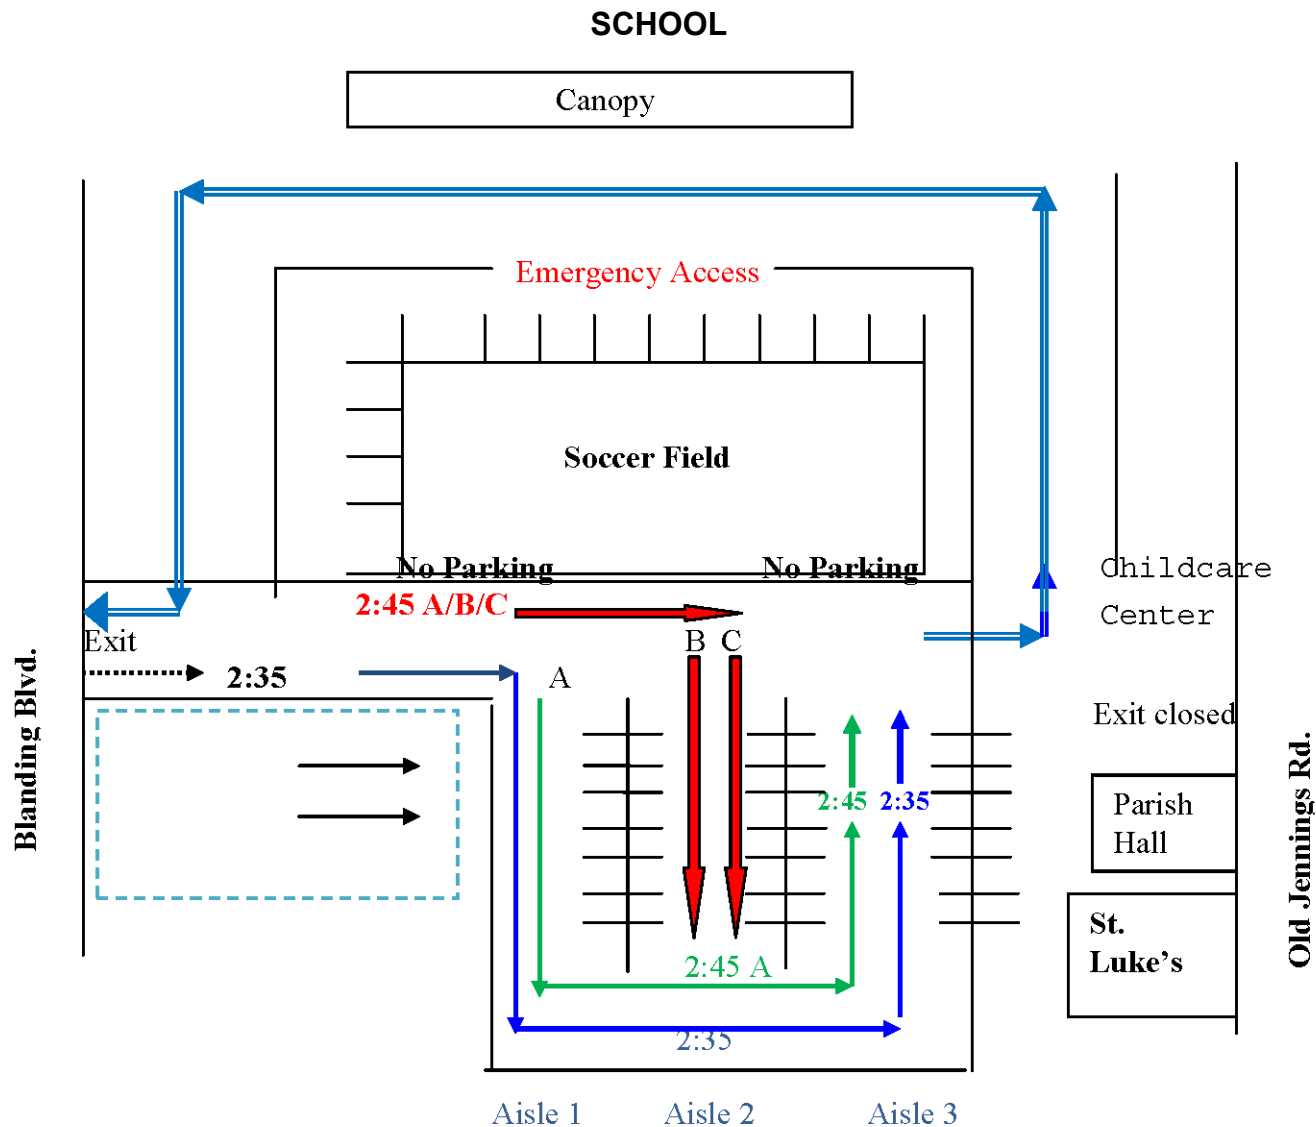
SCHOOL

Canopy

Emergency Access

Soccer Field

No Parking

No Parking

2:45 A/B/C

Childcare Center

Exit

2:35

B C

A

Exit closed

Blanding Blvd.

2:45

2:35

Parish Hall

St. Luke's

Old Jennings Rd.

2:45 A

2:35

Aisle 1

Aisle 2

Aisle 3